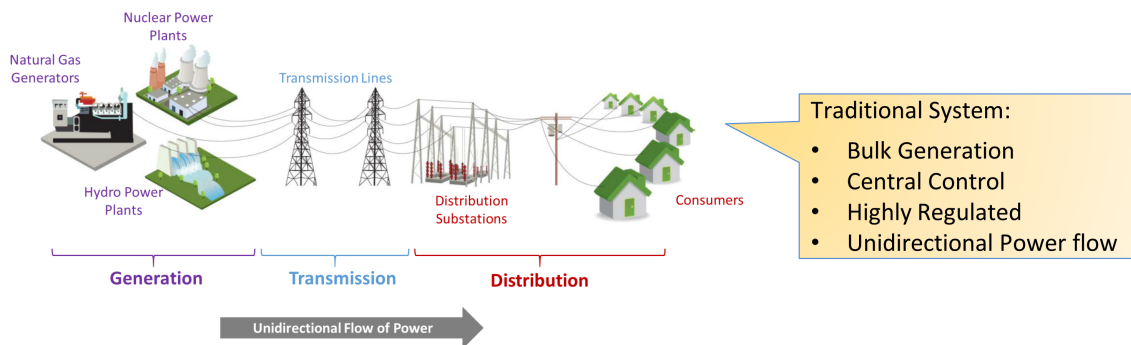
Nuclear Power Plants

Natural Gas Generators

Transmission Lines

Hydro Power Plants

Distribution Substations

Consumers

Traditional System:
- Bulk Generation
- Central Control
- Highly Regulated
- Unidirectional Power flow

Generation

Transmission

Distribution

Unidirectional Flow of Power